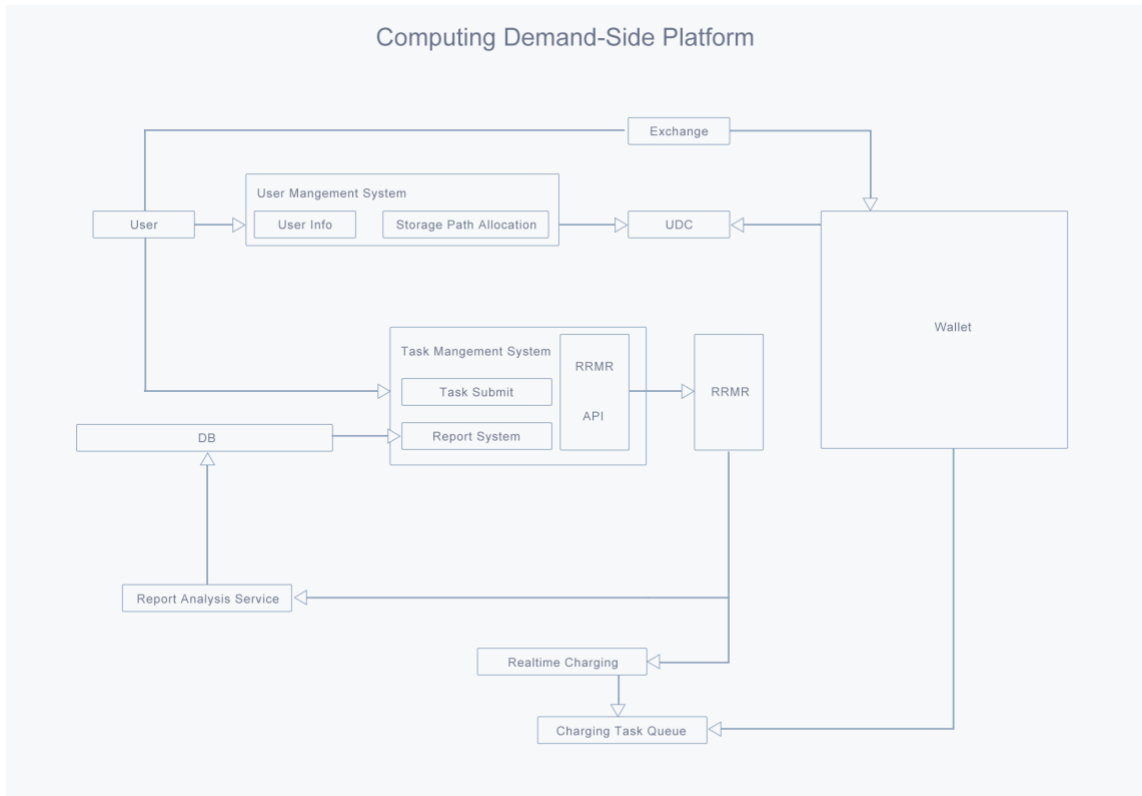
Computing Demand-Side Platform

Exchange

User Mangement System

User

User Info

Storage Path Allocation

UDC

Wallet

Task Mangement System

RRMR

API

Task Submit

RRMR

DB

Report System

Report Analysis Service

Realtime Charging

Charging Task Queue